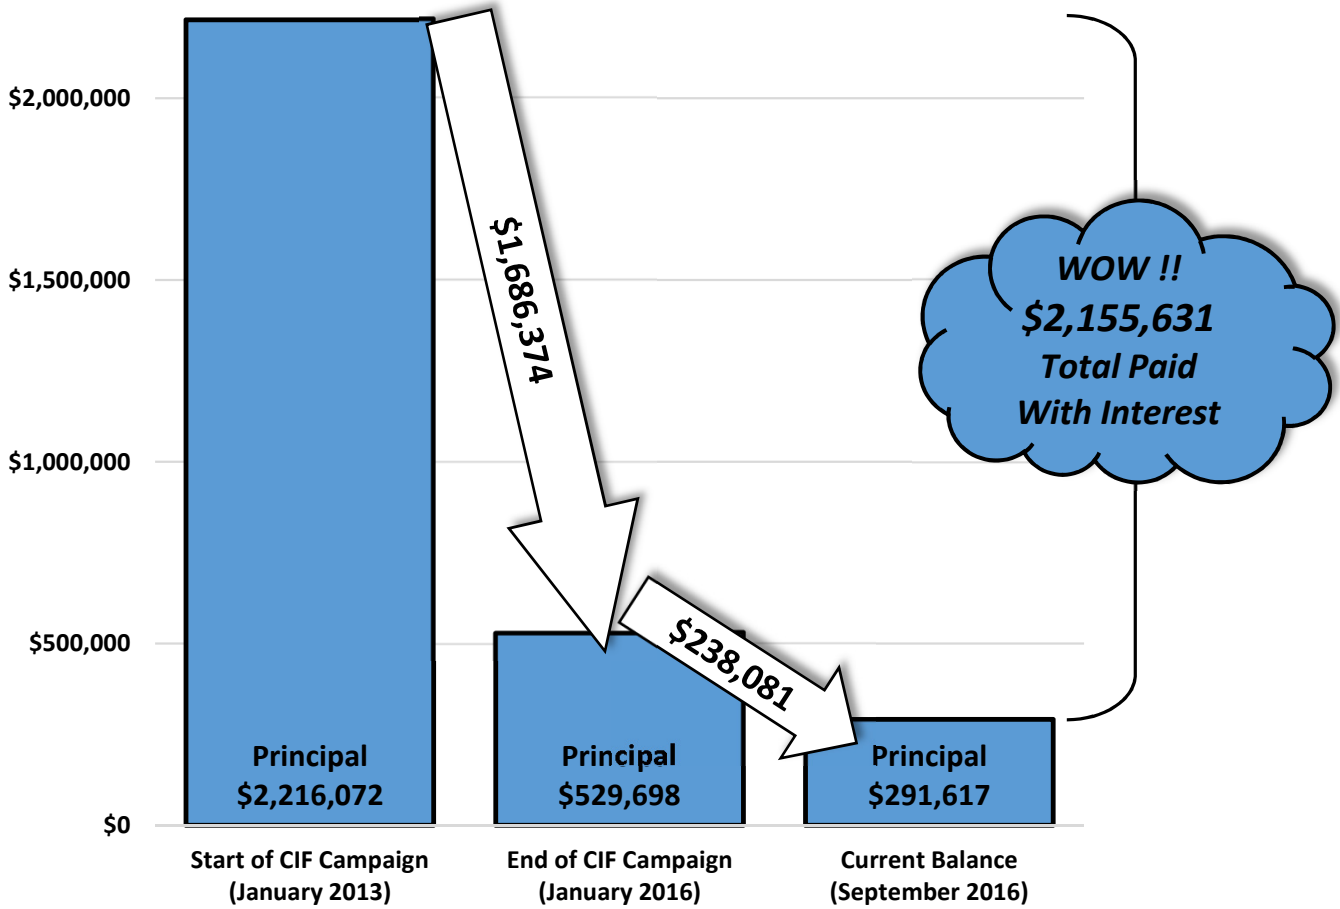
$2,000,000
$1,500,000
$1,000,000
$500,000
$0

$1,686,374

$238,081

WOW !!
$2,155,631
Total Paid
With Interest

Principal
$2,216,072

Principal
$529,698

Principal
$291,617

Start of CIF Campaign
(January 2013)

End of CIF Campaign
(January 2016)

Current Balance
(September 2016)